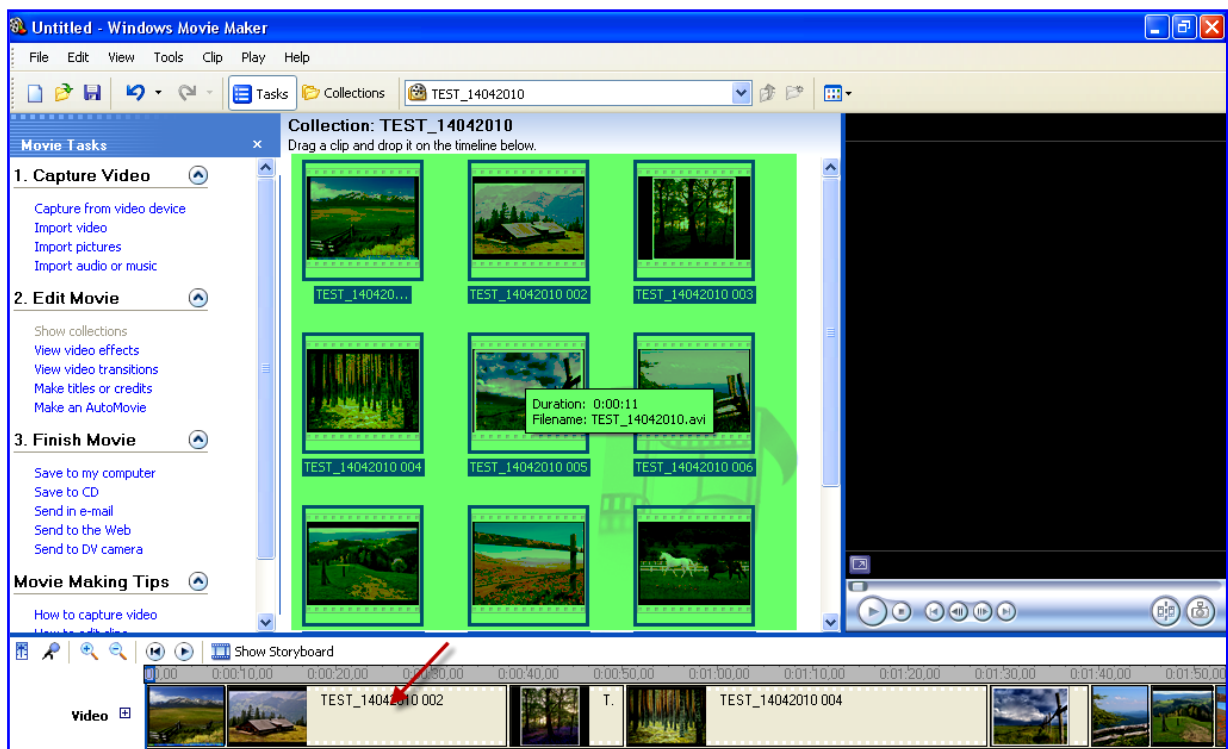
Untitled - Windows Movie Maker

File Edit View Tools Clip Play Help

Tasks Collections TEST_14042010

Movie Tasks ×

1. Capture Video

Capture from video device
Import video
Import pictures
Import audio or music

2. Edit Movie

Show collections
View video effects
View video transitions
Make titles or credits
Make an AutoMovie

3. Finish Movie

Save to my computer
Save to CD
Send in e-mail
Send to the Web
Send to DV camera

Movie Making Tips

How to capture video
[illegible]

Collection: TEST_14042010
Drag a clip and drop it on the timeline below.

TEST_140420...
TEST_14042010 002
TEST_14042010 003
TEST_14042010 004
TEST_14042010 005
TEST_14042010 006

Duration: 0:00:11
Filename: TEST_14042010.avi

Show Storyboard

0:00 0:00:10,00 0:00:20,00 0:00:30,00 0:00:40,00 0:00:50,00 0:01:00,00 0:01:10,00 0:01:20,00 0:01:30,00 0:01:40,00 0:01:50,00

Video

TEST_14042010 002
T.
TEST_14042010 004